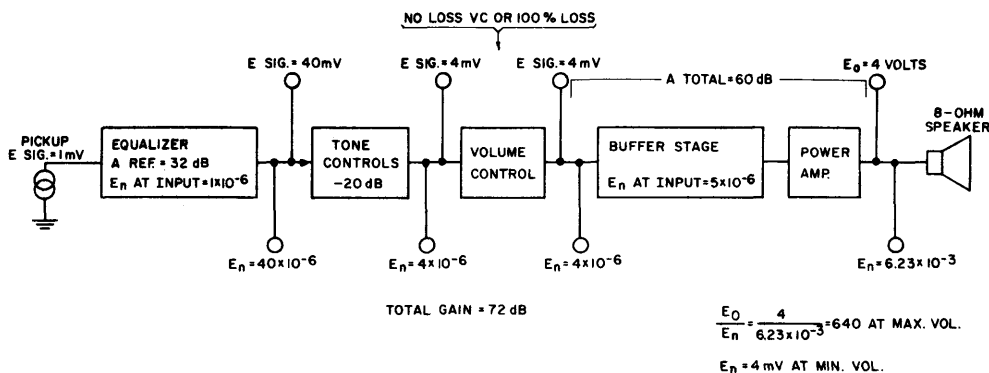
NO LOSS VC OR 100% LOSS

E SIG. = 40mV

E SIG. = 4mV

E SIG. = 4mV

A TOTAL = 60 dB

$E_o$ = 4 VOLTS

PICKUP
E SIG. = 1mV

EQUALIZER
A REF. = 32 dB
$E_n$ AT INPUT = $1 \times 10^{-6}$

TONE CONTROLS
-20 dB

VOLUME CONTROL

BUFFER STAGE
$E_n$ AT INPUT = $5 \times 10^{-6}$

POWER AMP.

8-OHM SPEAKER

$E_n = 40 \times 10^{-6}$

$E_n = 4 \times 10^{-6}$

$E_n = 4 \times 10^{-6}$

$E_n = 6.23 \times 10^{-3}$

TOTAL GAIN = 72 dB

$\frac{E_O}{E_n} = \frac{4}{6.23 \times 10^{-3}} = 640$ AT MAX. VOL.

$E_n$ = 4 mV AT MIN. VOL.